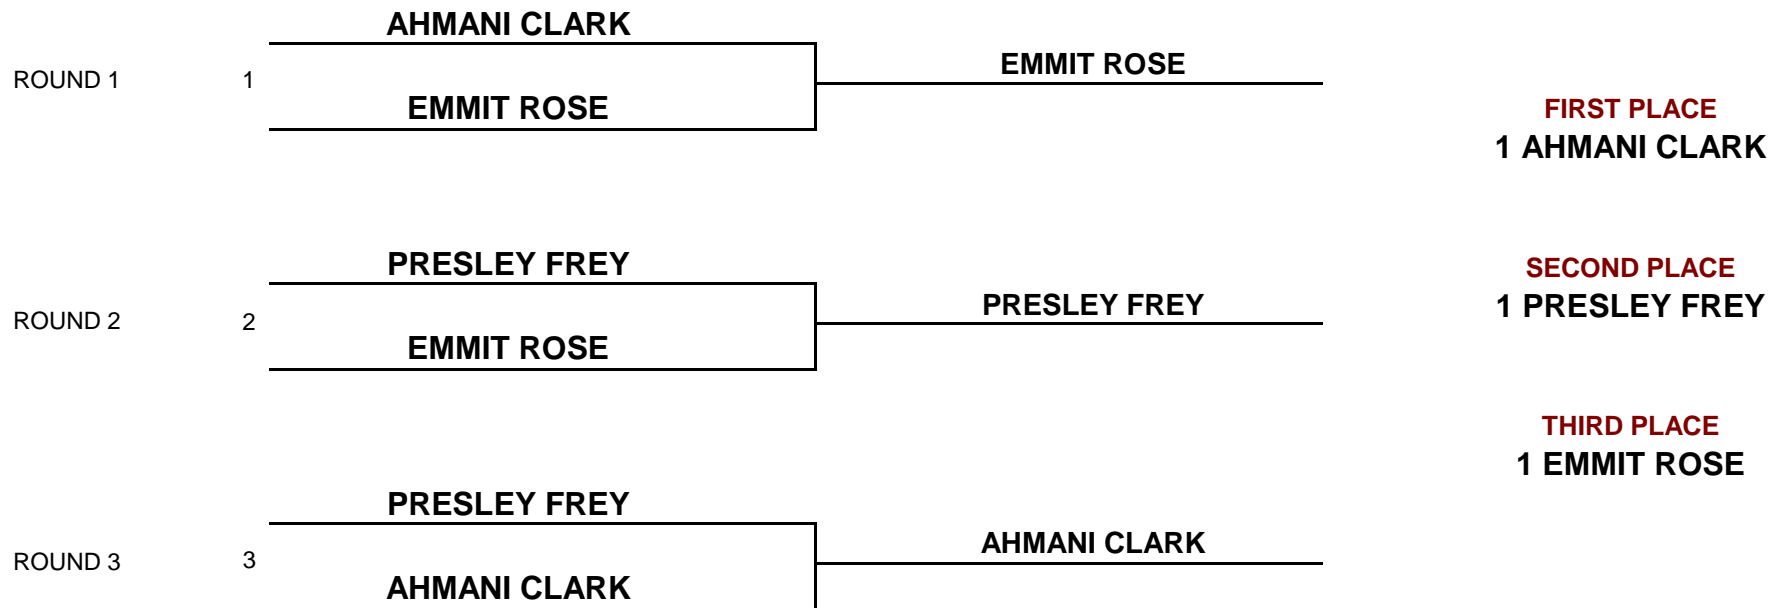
AHMANI CLARK

ROUND 1 1

EMMIT ROSE

EMMIT ROSE

FIRST PLACE
1 AHMANI CLARK

PRESLEY FREY

SECOND PLACE

ROUND 2 2

PRESLEY FREY

1 PRESLEY FREY

EMMIT ROSE

THIRD PLACE
1 EMMIT ROSE

PRESLEY FREY

ROUND 3 3

AHMANI CLARK

AHMANI CLARK